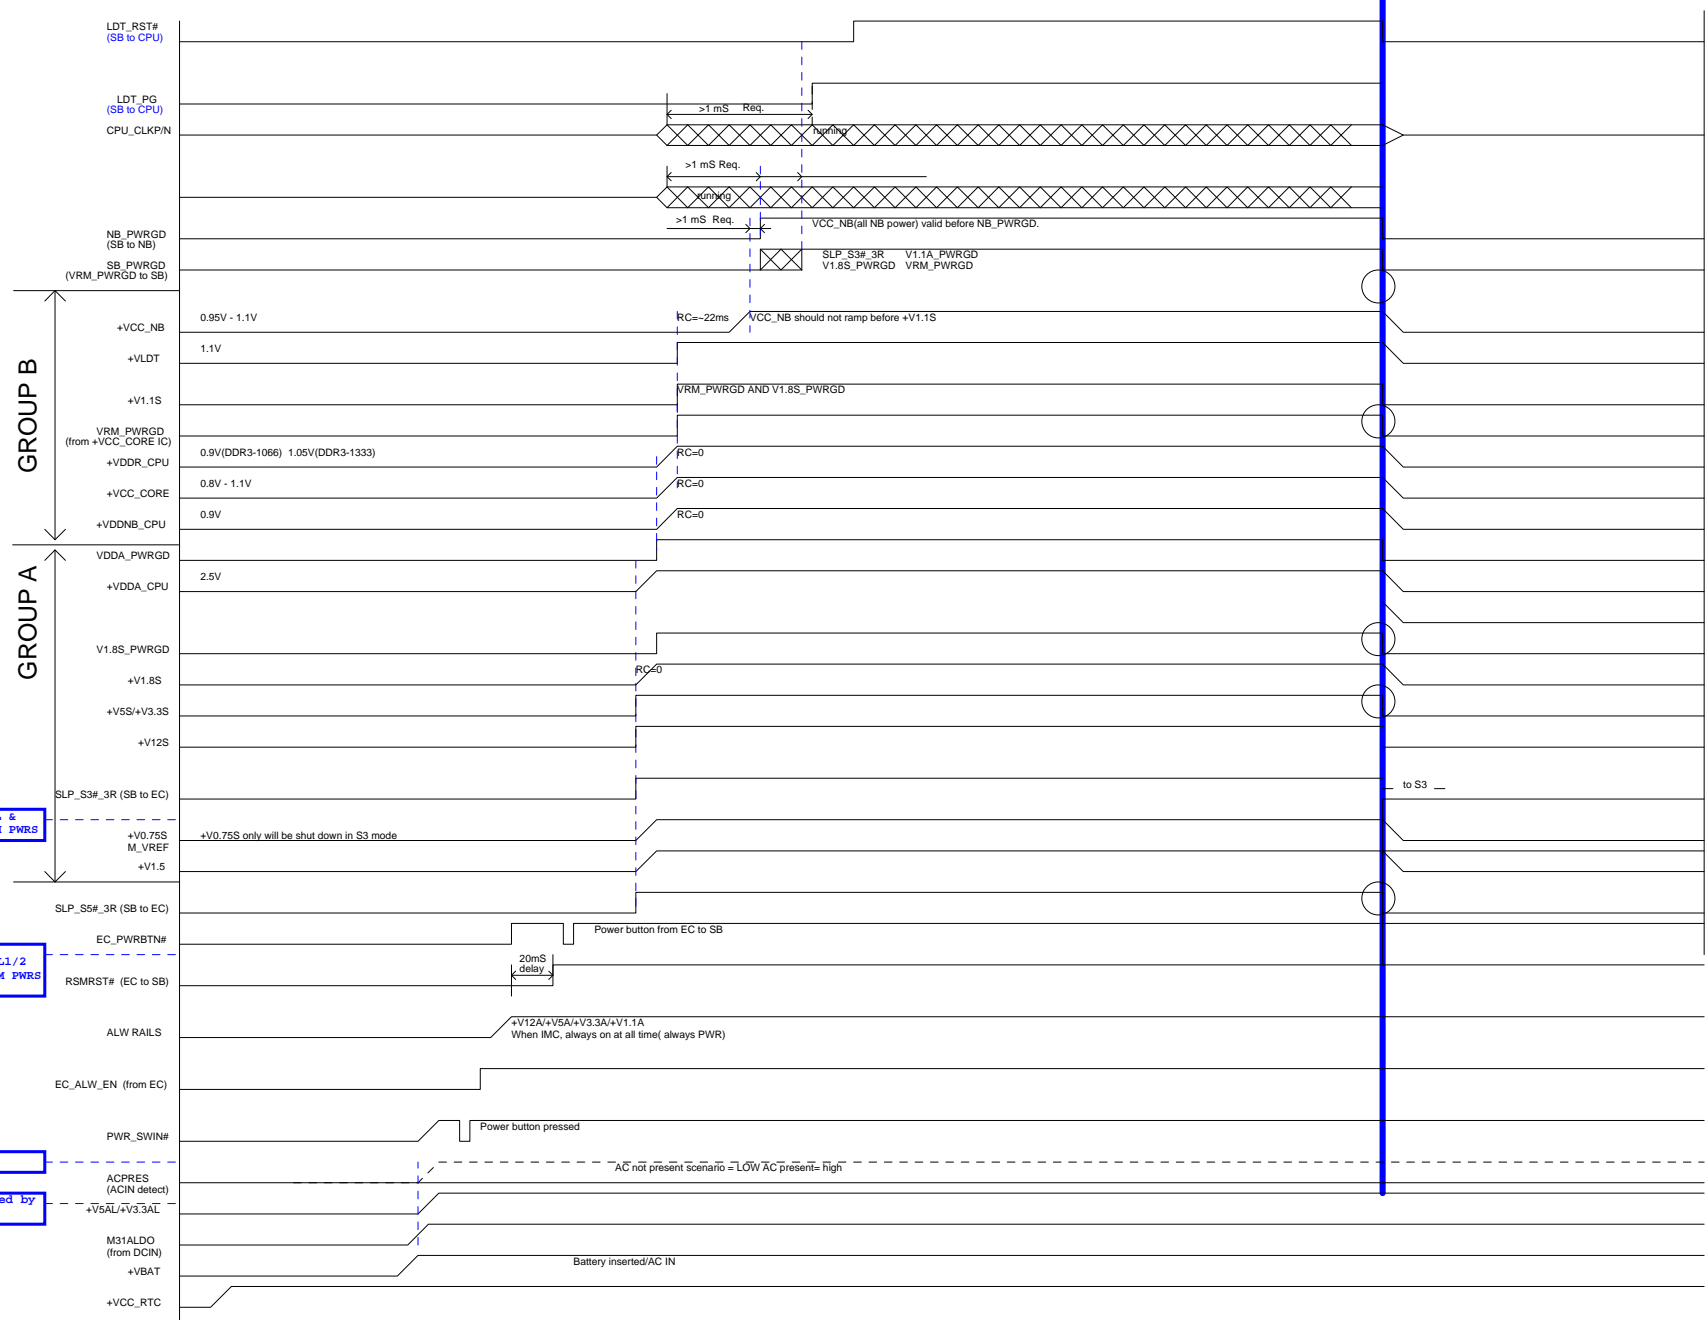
LDT_RST#
(SB to CPU)

LDT_PG
(SB to CPU)
>1 mS Req.
CPU_CLKP/N
running

>1 mS Req.
running
>1 mS Req.
VCC_NB(all NB power) valid before NB_PWRGD.
NB_PWRGD
(SB to NB)
SB_PWRGD
(VRM_PWRGD to SB)
SLP_S3#_3R V1.1A_PWRGD
V1.8S_PWRGD VRM_PWRGD

GROUP B
+VCC_NB
0.95V - 1.1V
RC=~22ms
VCC_NB should not ramp before +V1.1S
+VLDT
1.1V
+V1.1S
VRM_PWRGD AND V1.8S_PWRGD
VRM_PWRGD
(from +VCC_CORE IC)
+VDDR_CPU
0.9V(DDR3-1066) 1.05V(DDR3-1333)
RC=0
+VCC_CORE
0.8V - 1.1V
RC=0
+VDDNB_CPU
0.9V
RC=0

GROUP A
VDDA_PWRGD
+VDDA_CPU
2.5V
V1.8S_PWRGD
+V1.8S
RC=0
+V5S/+V3.3S
+V12S
SLP_S3#_3R (SB to EC)
to S3
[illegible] &
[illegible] PWRS
+V0.75S
M_VREF
+V0.75S only will be shut down in S3 mode
+V1.5
SLP_S5#_3R (SB to EC)
EC_PWRBTN#
Power button from EC to SB
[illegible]1/2
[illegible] PWRS
20mS
delay
RSMRST# (EC to SB)
ALW RAILS
+V12A/+V5A/+V3.3A/+V1.1A
When IMC, always on at all time( always PWR)
EC_ALW_EN (from EC)
PWR_SWIN#
Power button pressed
AC not present scenario = LOW AC present= high
ACPRES
(ACIN detect)
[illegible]ed by
+V5AL/+V3.3AL
M31ALDO
(from DCIN)
+VBAT
Battery inserted/AC IN
+VCC_RTC